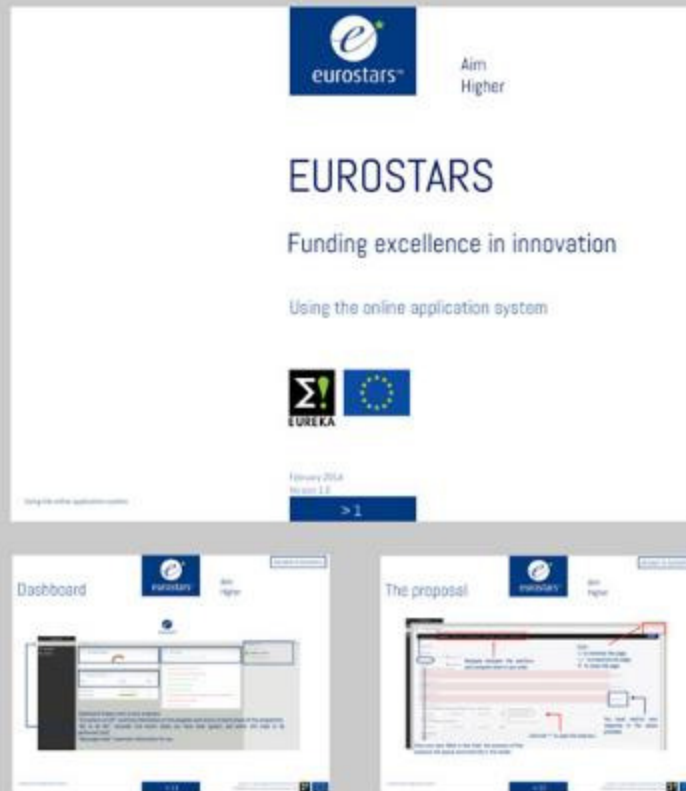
eurostars

Aim Higher

EUROSTARS

Funding excellence in innovation

Using the online application system

EUREKA

February 2014
Version 1.0

> 1

Using the online application system

Dashboard

eurostars

Aim Higher

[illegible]

The proposal

eurostars

Aim Higher

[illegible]